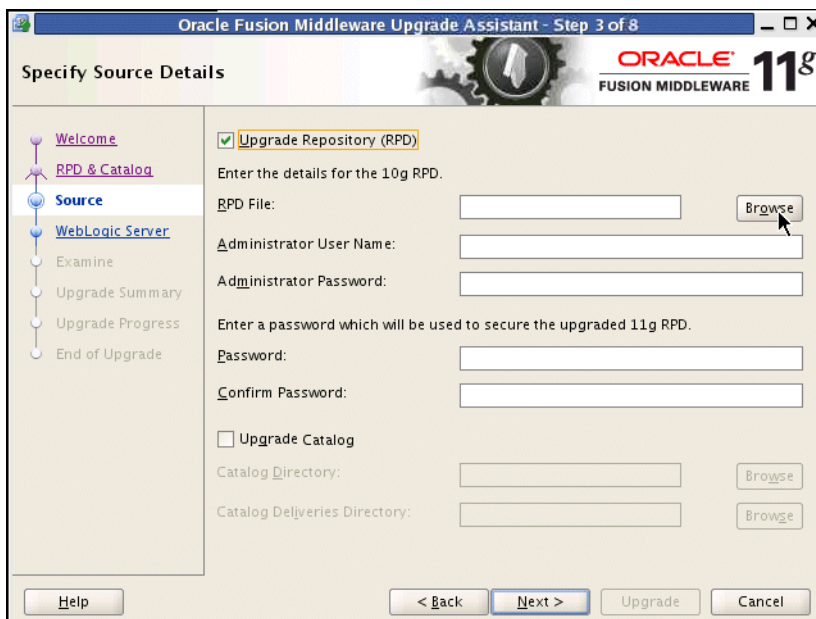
Oracle Fusion Middleware Upgrade Assistant - Step 3 of 8

Specify Source Details

ORACLE FUSION MIDDLEWARE 11g

Welcome
RPD & Catalog
Source
WebLogic Server
Examine
Upgrade Summary
Upgrade Progress
End of Upgrade

Upgrade Repository (RPD)

Enter the details for the 10g RPD.

RPD File:

Browse

Administrator User Name:

Administrator Password:

Enter a password which will be used to secure the upgraded 11g RPD.

Password:

Confirm Password:

Upgrade Catalog

Catalog Directory:

Browse

Catalog Deliveries Directory:

Browse

Help

< Back

Next >

Upgrade

Cancel